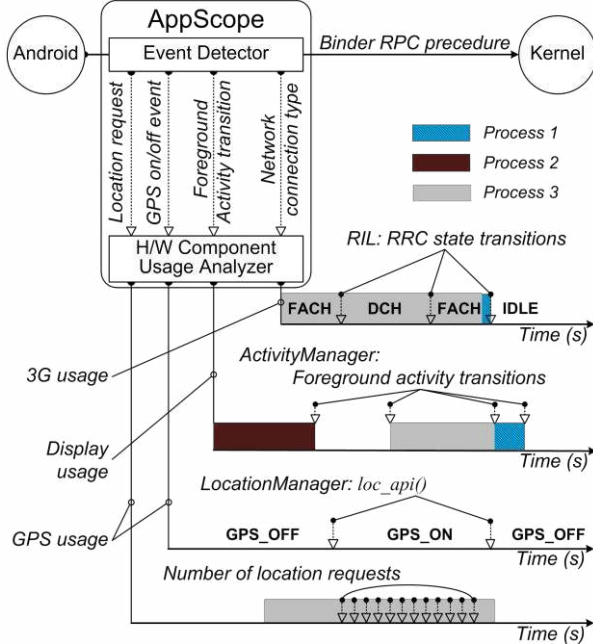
AppScope

Android

Event Detector

Binder RPC precedure

Kernel

Location request

GPS on/off event

Foreground Activity transition

Network connection type

Process 1

Process 2

Process 3

H/W Component Usage Analyzer

RIL: RRC state transitions

FACH

DCH

FACH

IDLE

Time (s)

3G usage

ActivityManager: Foreground activity transitions

Display usage

Time (s)

LocationManager: loc_api()

GPS usage

GPS_OFF

GPS_ON

GPS_OFF

Time (s)

Number of location requests

Time (s)